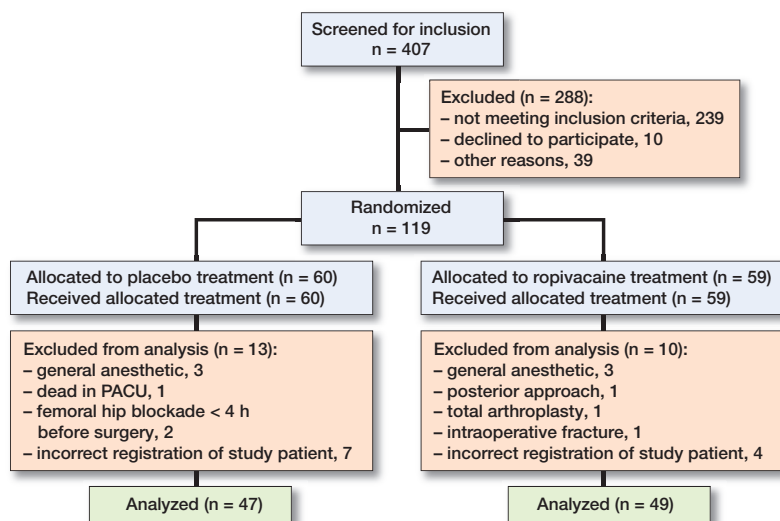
Screened for inclusion
n = 407

Excluded (n = 288):
– not meeting inclusion criteria, 239
– declined to participate, 10
– other reasons, 39

Randomized
n = 119

Allocated to placebo treatment (n = 60)
Received allocated treatment (n = 60)

Excluded from analysis (n = 13):
– general anesthetic, 3
– dead in PACU, 1
– femoral hip blockade < 4 h before surgery, 2
– incorrect registration of study patient, 7

Analyzed (n = 47)

Allocated to ropivacaine treatment (n = 59)
Received allocated treatment (n = 59)

Excluded from analysis (n = 10):
– general anesthetic, 3
– posterior approach, 1
– total arthroplasty, 1
– intraoperative fracture, 1
– incorrect registration of study patient, 4

Analyzed (n = 49)